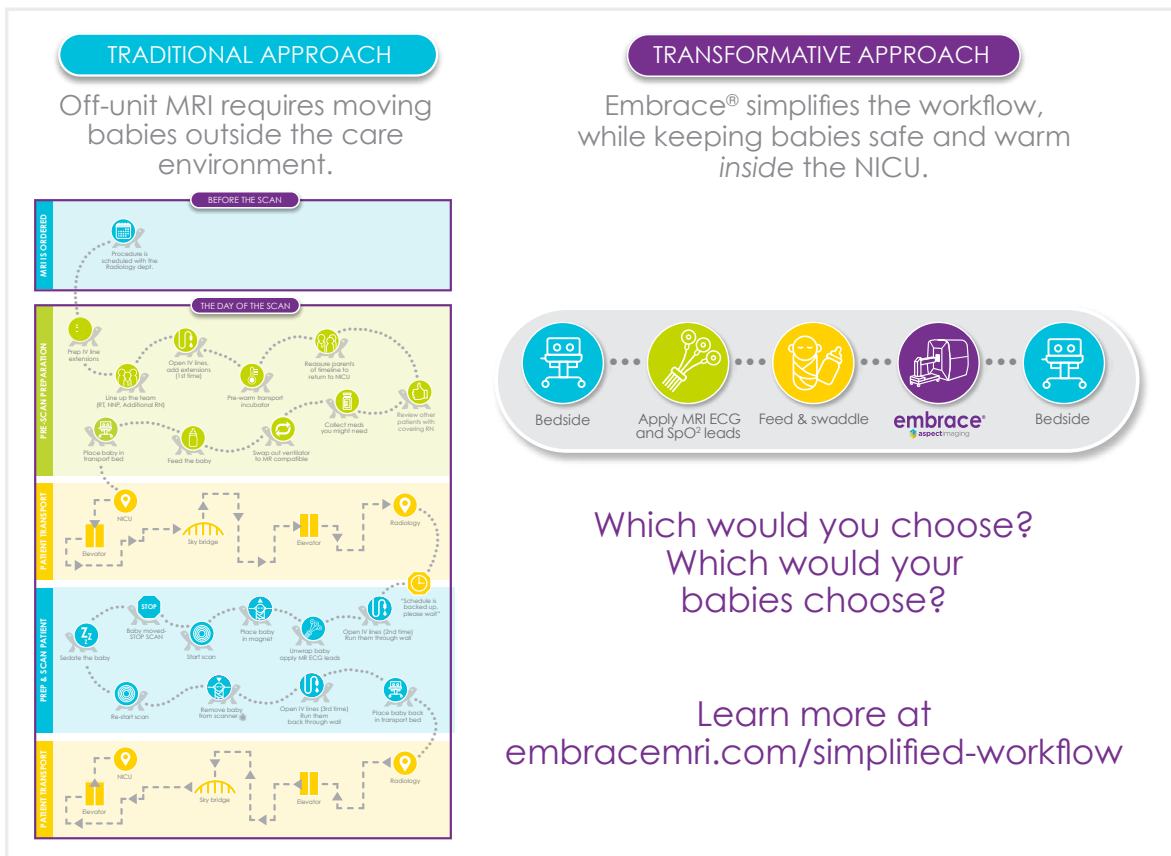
TRADITIONAL APPROACH

Off-unit MRI requires moving babies outside the care environment.

BEFORE THE SCAN

MRI IS ORDERED

Procedure is scheduled with the Radiology dept.

THE DAY OF THE SCAN

PRE-SCAN PREPARATION

Prep IV line extensions

Line up the team (RT, NNP, Additional RN)

Open IV lines, add extensions (1st time)

Pre-warm transport incubator

Reassure parents of timeline to return to NICU

Review other patients with covering RN

Collect meds you might need

Swap out ventilator to MR compatible

Feed the baby

Place baby in transport bed

PATIENT TRANSPORT

NICU

Elevator

Sky bridge

Elevator

Radiology

PREP & SCAN PATIENT

"Schedule is backed up, please wait"

Open IV lines (2nd time) Run them through wall

Unwrap baby apply MR ECG leads

Place baby in magnet

Start scan

Baby moved- STOP SCAN

STOP

Sedate the baby

Re-start scan

Remove baby from scanner

Open IV lines (3rd time) Run them back through wall

Place baby back in transport bed

PATIENT TRANSPORT

Radiology

Elevator

Sky bridge

NICU

Elevator

TRANSFORMATIVE APPROACH

Embrace® simplifies the workflow, while keeping babies safe and warm *inside* the NICU.

Bedside

Apply MRI ECG and SpO² leads

Feed & swaddle

embrace® aspect imaging

Bedside

Which would you choose? Which would your babies choose?

Learn more at embracemri.com/simplified-workflow